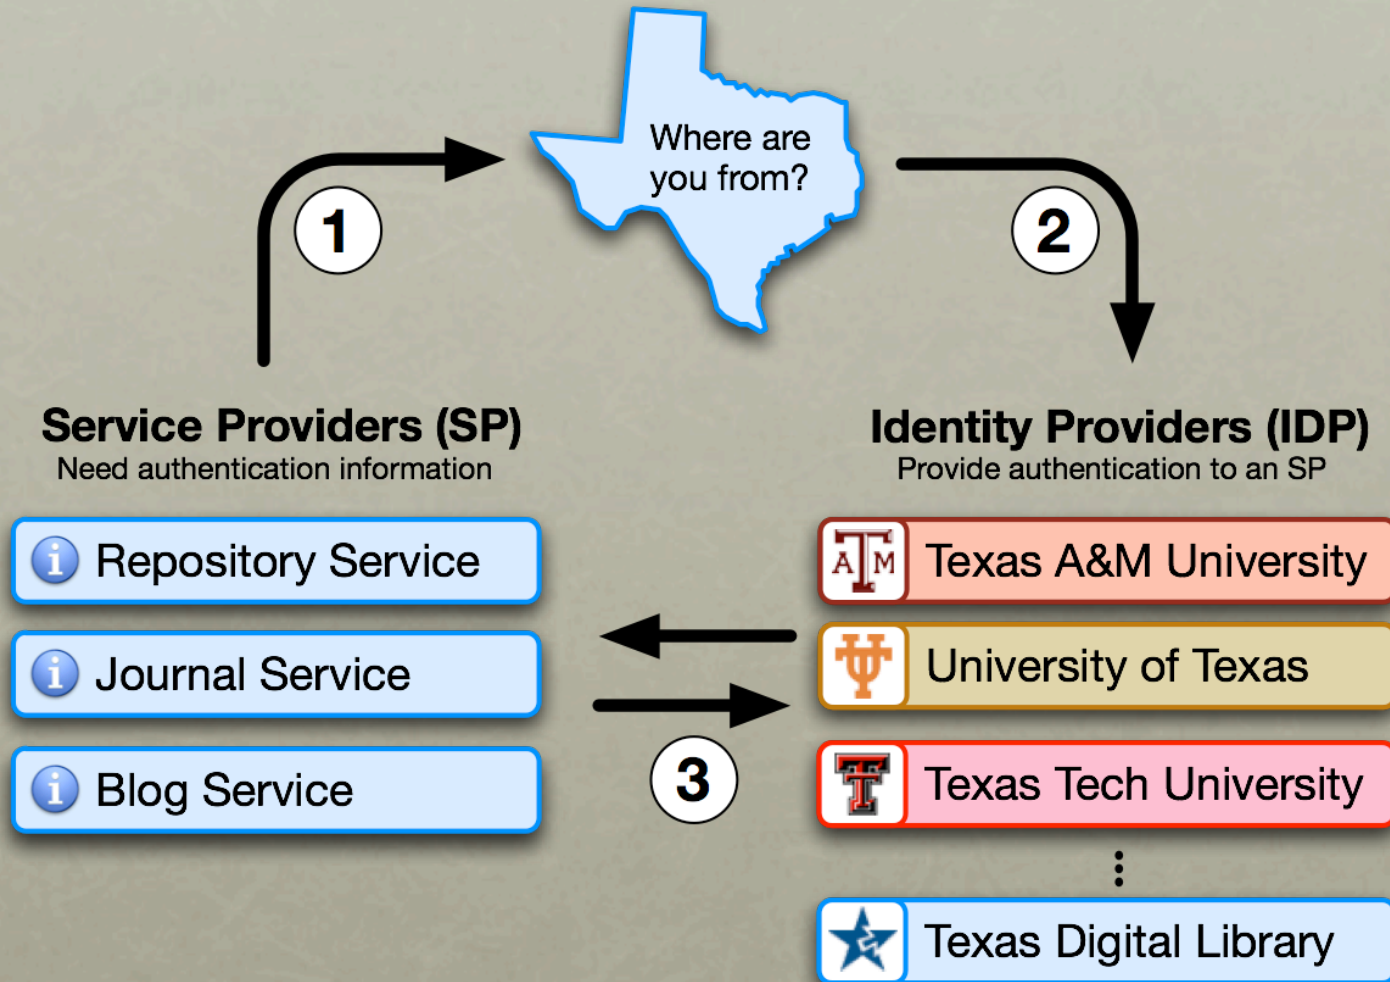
1

Where are you from?

2

Service Providers (SP)
Need authentication information

Identity Providers (IDP)
Provide authentication to an SP

Repository Service

Journal Service

Blog Service

3

A|M Texas A&M University

University of Texas

T Texas Tech University

⋮

Texas Digital Library